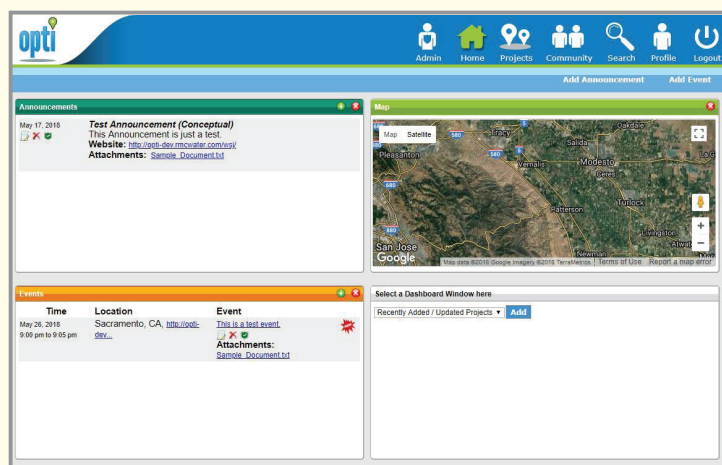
opti

Admin Home Projects Community Search Profile Logout

Add Announcement Add Event

Announcements

May 17, 2018

Test Announcement (Conceptual)
This Announcement is just a test.
Website: http://opti-dev.rmcwater.com/wsj/
Attachments: Sample_Document.txt

Map

Map Satellite

Tracy Oakdale Pleasanton Salida Vernalis Modesto Ceres Turlock Patterson Livingston Atwat San Jose Newman

580 580 680 5

Google

Map data ©2018 Google Imagery ©2018 TerraMetrics Terms of Use Report a map error

Events

| Time | Location | Event |
|---|---|---|
| May 26, 2018 9:00 pm to 9:05 pm | Sacramento, CA, http://opti-dev... | This is a test event. Attachments: Sample_Document.txt |

Select a Dashboard Window here

Recently Added / Updated Projects ▾ Add